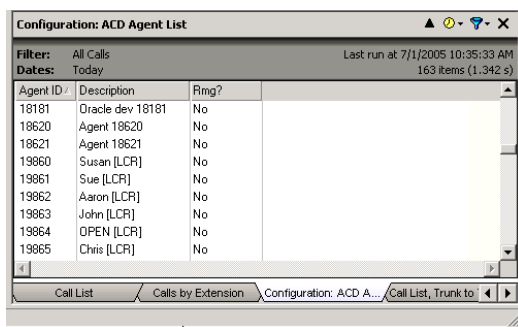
Configuration: ACD Agent List

Filter: All Calls
Dates: Today

Last run at 7/1/2005 10:35:33 AM
163 items (1.342 s)

| Agent ID | Description | Rmg? |
|---|---|---|
| 18181 | Oracle dev 18181 | No |
| 18620 | Agent 18620 | No |
| 18621 | Agent 18621 | No |
| 19860 | Susan [LCR] | No |
| 19861 | Sue [LCR] | No |
| 19862 | Aaron [LCR] | No |
| 19863 | John [LCR] | No |
| 19864 | OPEN [LCR] | No |
| 19865 | Chris [LCR] | No |

Call List | Calls by Extension | Configuration: ACD A... | Call List, Trunk to